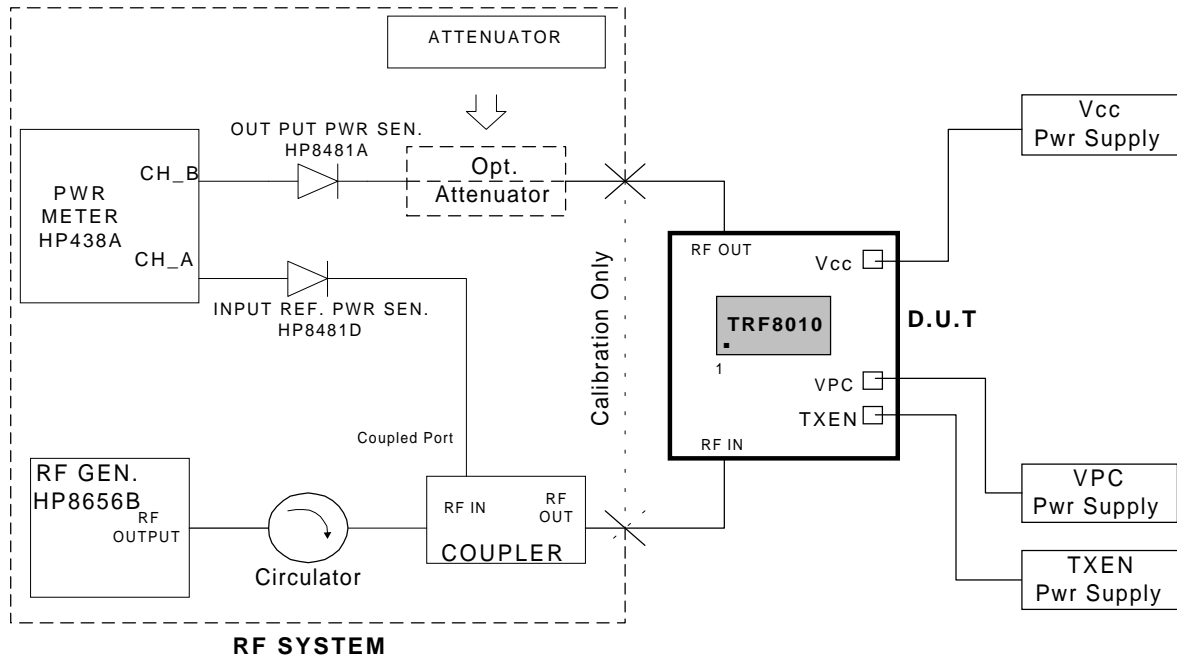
ATTENUATOR

OUT PUT PWR SEN.
HP8481A

Opt.
Attenuator

PWR
METER
HP438A

CH_B

CH_A

INPUT REF. PWR SEN.
HP8481D

Calibration Only

Vcc
Pwr Supply

RF OUT

Vcc

TRF8010

1

D.U.T

VPC

TXEN

RF IN

Coupled Port

RF GEN.
HP8656B

RF
OUTPUT

Circulator

RF IN

RF
OUT

COUPLER

VPC
Pwr Supply

TXEN
Pwr Supply

RF SYSTEM